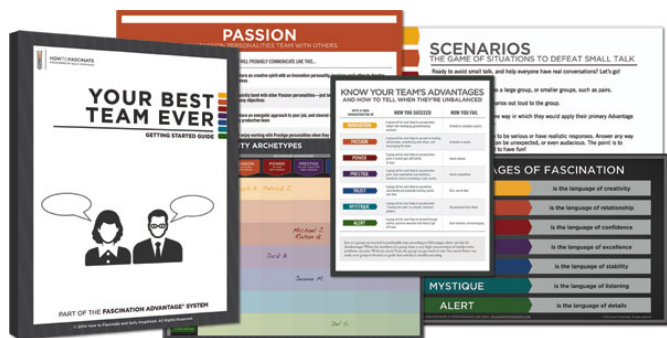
HOW TO FASCINATE

YOUR BEST TEAM EVER

GETTING STARTED GUIDE

PART OF THE FASCINATION ADVANTAGE® SYSTEM

© 2014 How to Fascinate and Sally Hogshead. All Rights Reserved.

PASSION

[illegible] PERSONALITIES TEAM WITH OTHERS

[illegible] WILL PROBABLY COMMUNICATE LIKE THIS...

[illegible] are creative spirit with an Innovation personality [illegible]

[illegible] with other Passion personalities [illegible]

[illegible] energetic approach to your job, and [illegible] productive team

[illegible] working with Prestige personalities when they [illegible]

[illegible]TY ARCHETYPES

POWER

PRESTIGE

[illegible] A. Patrick J.

Michael J. Rachel K.

Jack R.

Jasmine M.

Joel G.

KNOW YOUR TEAM'S ADVANTAGES
AND HOW TO TELL WHEN THEY'RE UNBALANCED

HOW YOU SUCCEED

HOW YOU FAIL

INNOVATION

PASSION

POWER

PRESTIGE

TRUST

MYSTIQUE

ALERT

SCENARIOS

THE GAME OF SITUATIONS TO DEFEAT SMALL TALK

Ready to avoid small talk, and help everyone have real conversations? Let's go!

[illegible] a large group, or smaller groups, such as pairs.

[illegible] out loud to the group.

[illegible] way in which they would apply their primary Advantage

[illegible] to be serious or have realistic responses. Answer any way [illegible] can be unexpected, or even audacious. The point is to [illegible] to have fun!

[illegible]AGES OF FASCINATION

is the language of creativity

is the language of relationship

is the language of confidence

is the language of excellence

is the language of stability

MYSTIQUE is the language of listening

ALERT is the language of details